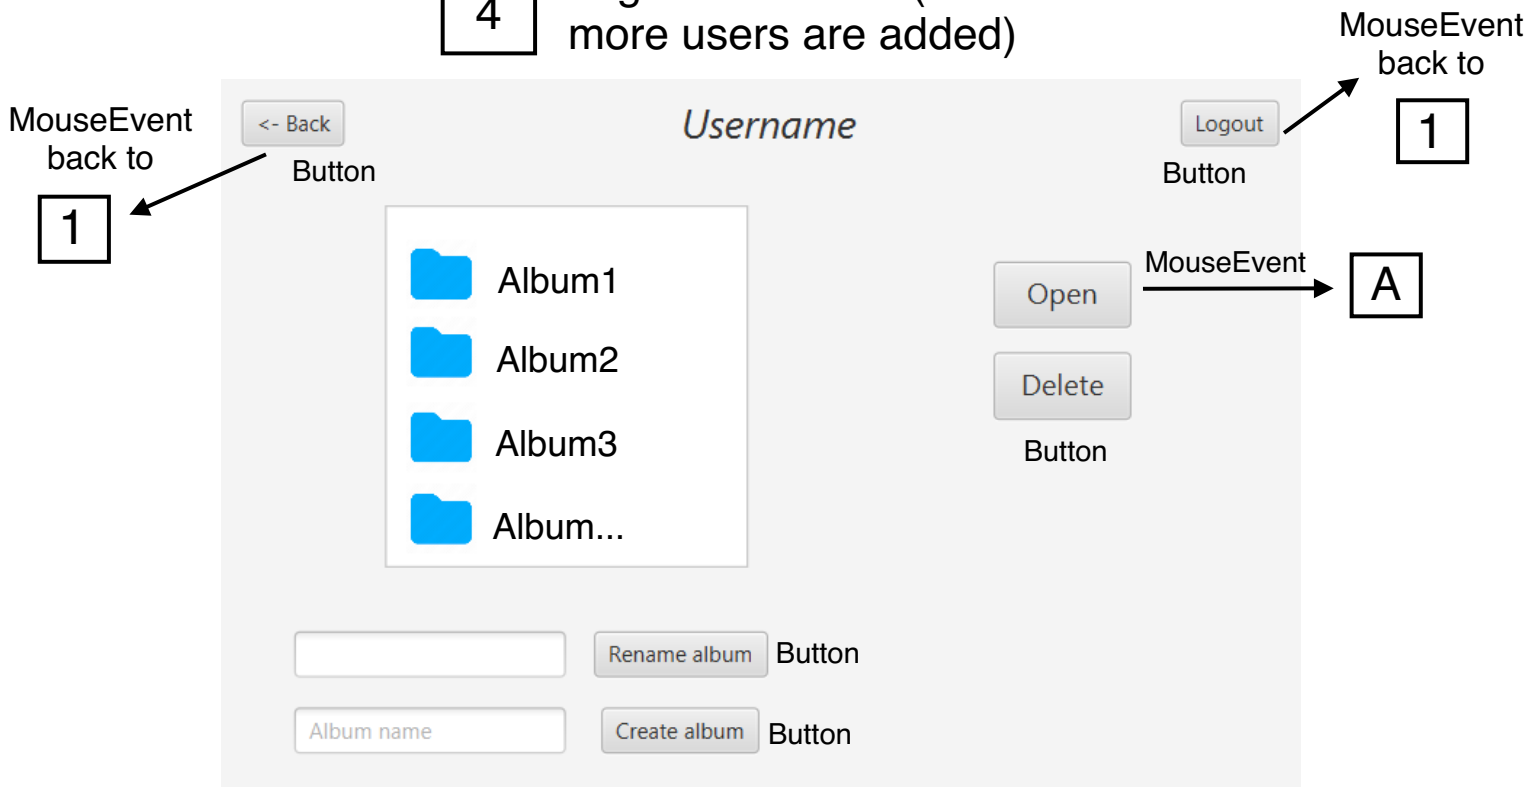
4 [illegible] more users are added)

MouseEvent back to

1

<- Back

Button

Username

Logout

Button

MouseEvent back to

1

Album1

Album2

Album3

Album...

Open

MouseEvent

A

Delete

Button

Rename album

Button

Album name

Create album

Button